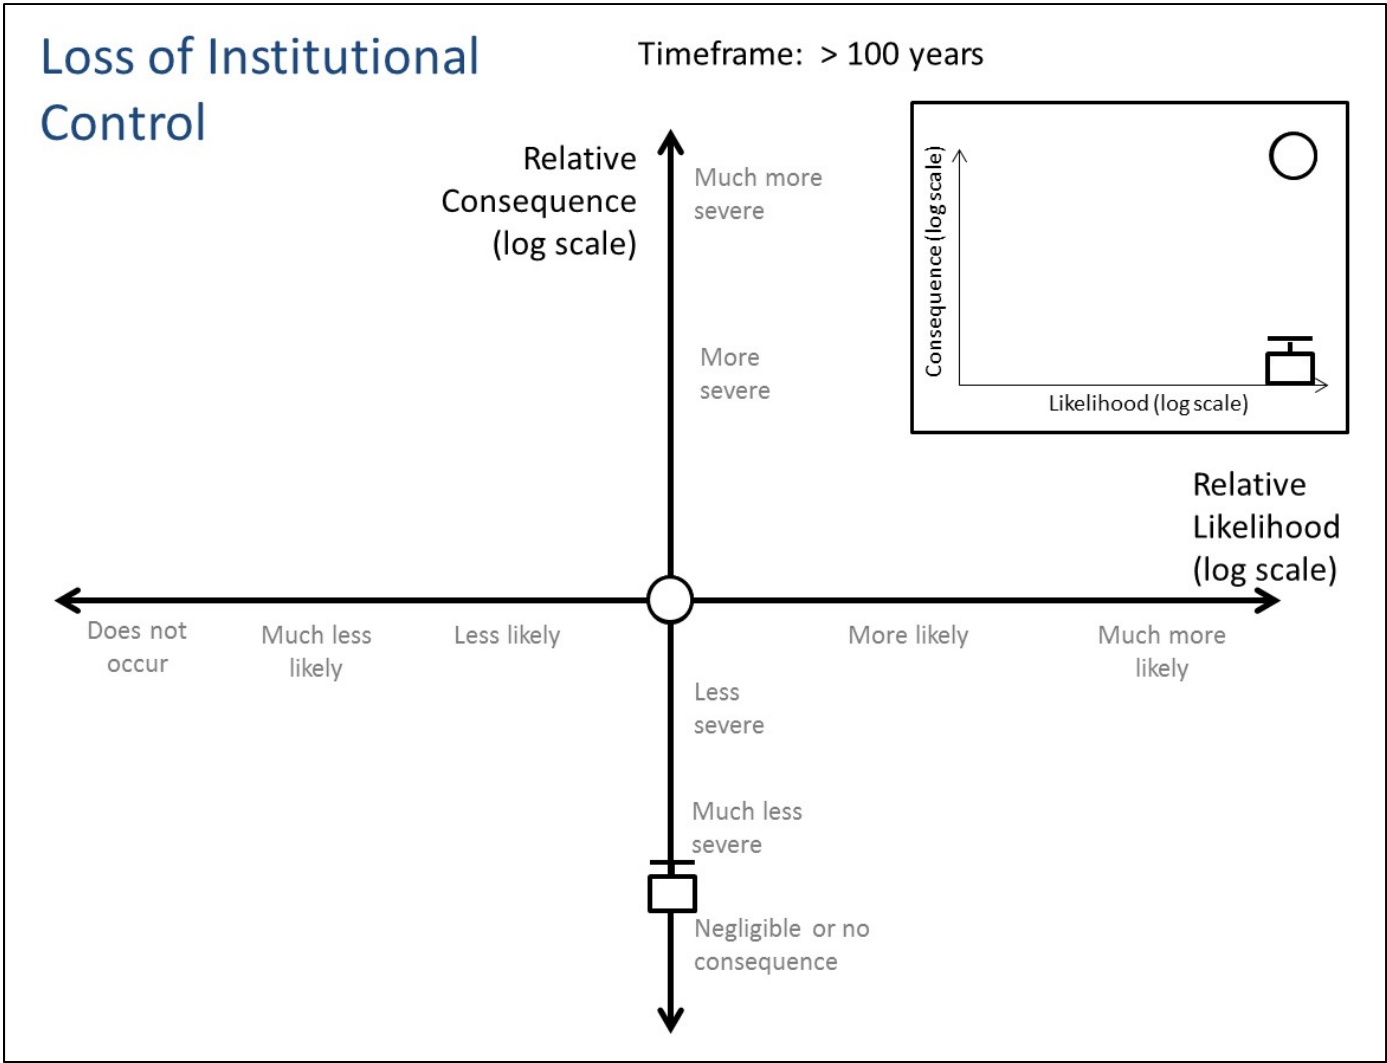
Loss of Institutional Control

Timeframe: > 100 years

Consequence (log scale)

Likelihood (log scale)

Relative Consequence (log scale)

Much more severe

More severe

Relative Likelihood (log scale)

Does not occur

Much less likely

Less likely

More likely

Much more likely

Less severe

Much less severe

Negligible or no consequence